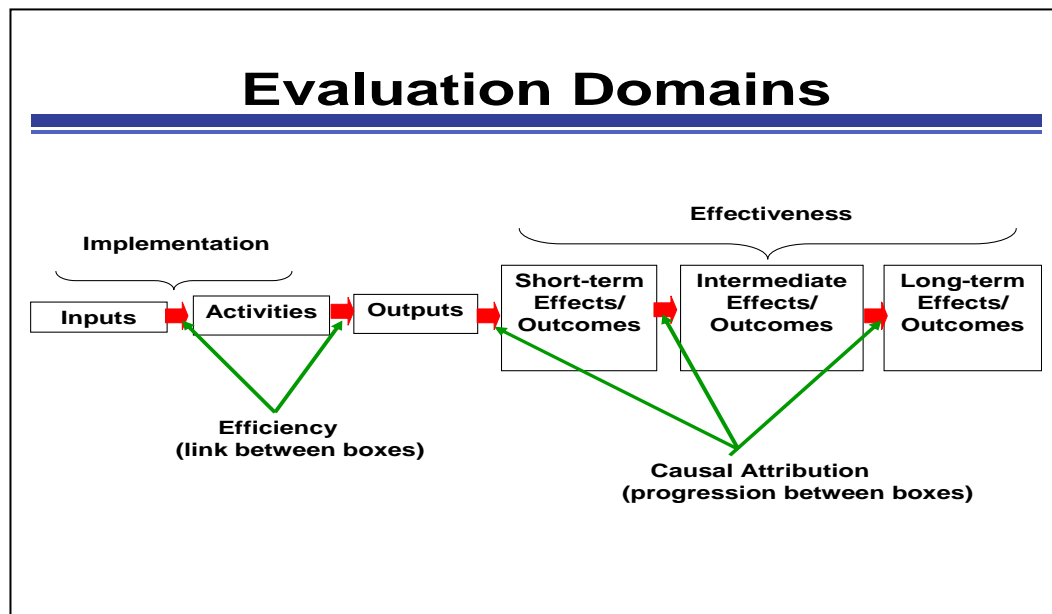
Evaluation Domains

Effectiveness

Implementation

Inputs

Activities

Outputs

Short-term Effects/ Outcomes

Intermediate Effects/ Outcomes

Long-term Effects/ Outcomes

Efficiency (link between boxes)

Causal Attribution (progression between boxes)